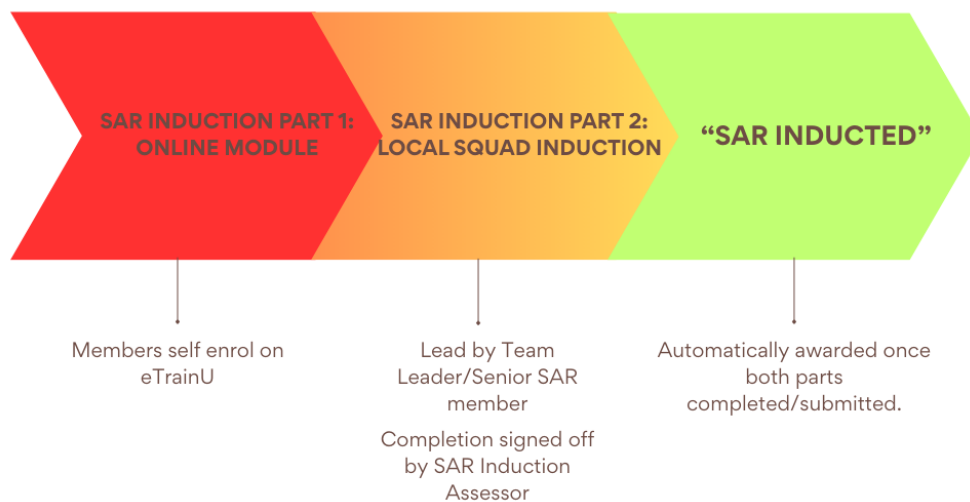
SAR INDUCTION PART 1: ONLINE MODULE

SAR INDUCTION PART 2: LOCAL SQUAD INDUCTION

"SAR INDUCTED"

Members self enrol on eTrainU

Lead by Team Leader/Senior SAR member

Completion signed off by SAR Induction Assessor

Automatically awarded once both parts completed/submitted.